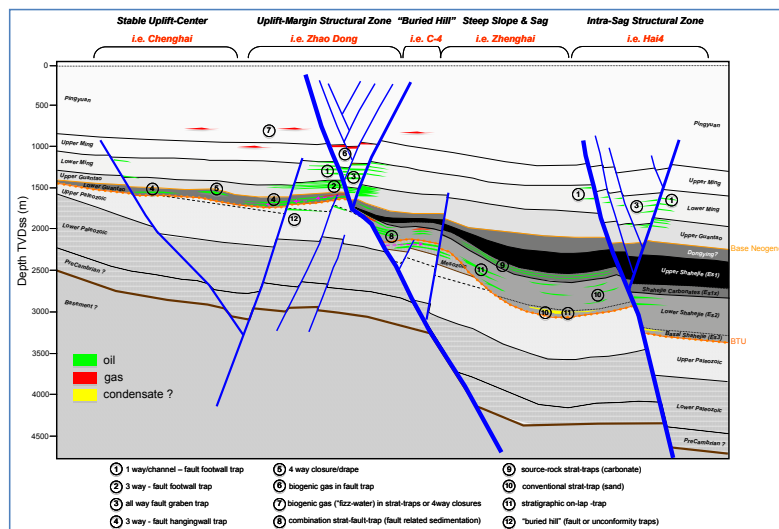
Stable Uplift-Center
i.e. Chenghai
Uplift-Margin Structural Zone
i.e. Zhao Dong
"Buried Hill"
i.e. C-4
Steep Slope & Sag
i.e. Zhenghai
Intra-Sag Structural Zone
i.e. Hai4

Depth TVDss (m)
0
500
1000
1500
2000
2500
3000
3500
4000
4500

Pingyuan
Upper Ming
Lower Ming
Upper Guantao
Lower Guantao
Upper Paleozoic
Lower Paleozoic
PreCambrian ?
Basement ?
Pingyuan
Upper Ming
Lower Ming
Upper Guantao
Base Neogen
Dongying?
Mesozoic
Upper Shahejie (Es1)
Shahejie Carbonates (Es2)
Lower Shahejie (Es2)
Basal Shahejie (Es3)
BTU
Upper Paleozoic
Lower Paleozoic
PreCambrian ?

7 6 1 3 2 4 5 12 8 11 9 10 10 11 1 3 1

oil
gas
condensate ?

1 1 way/channel – fault footwall trap
2 3 way - fault footwall trap
3 all way fault graben trap
4 3 way - fault hangingwall trap
5 4 way closure/drape
6 biogenic gas in fault trap
7 biogenic gas ("fizz-water) in strat-traps or 4way closures
8 combination strat-fault-trap (fault related sedimentation)
9 source-rock strat-traps (carbonate)
10 conventional strat-trap (sand)
11 stratigraphic on-lap -trap
12 "buried hill" (fault or unconformity traps)